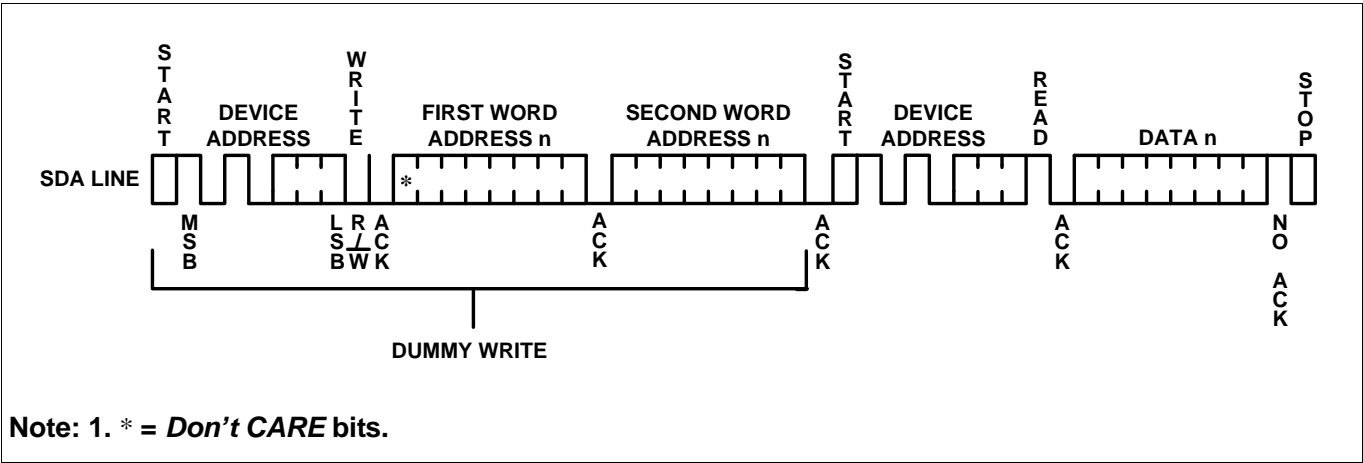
START

DEVICE ADDRESS

WRITE

FIRST WORD ADDRESS n

SECOND WORD ADDRESS n

START

DEVICE ADDRESS

READ

DATA n

STOP

SDA LINE

*

MSB

LSB

R/W

ACK

ACK

ACK

ACK

NO ACK

DUMMY WRITE

Note: 1. * = *Don’t CARE* bits.